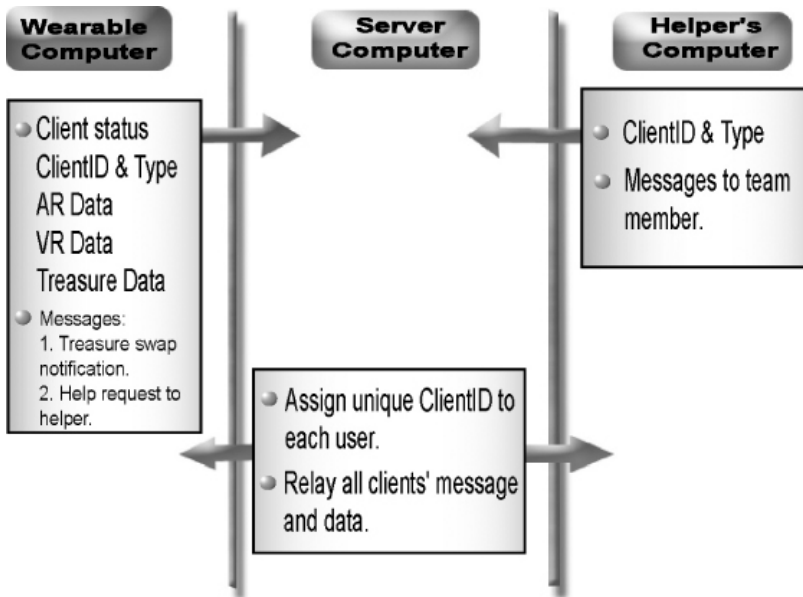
Wearable Computer

Server Computer

Helper's Computer

Client status
ClientID & Type
AR Data
VR Data
Treasure Data

Messages:
1. Treasure swap notification.
2. Help request to helper.

ClientID & Type

Messages to team member.

Assign unique ClientID to each user.

Relay all clients' message and data.